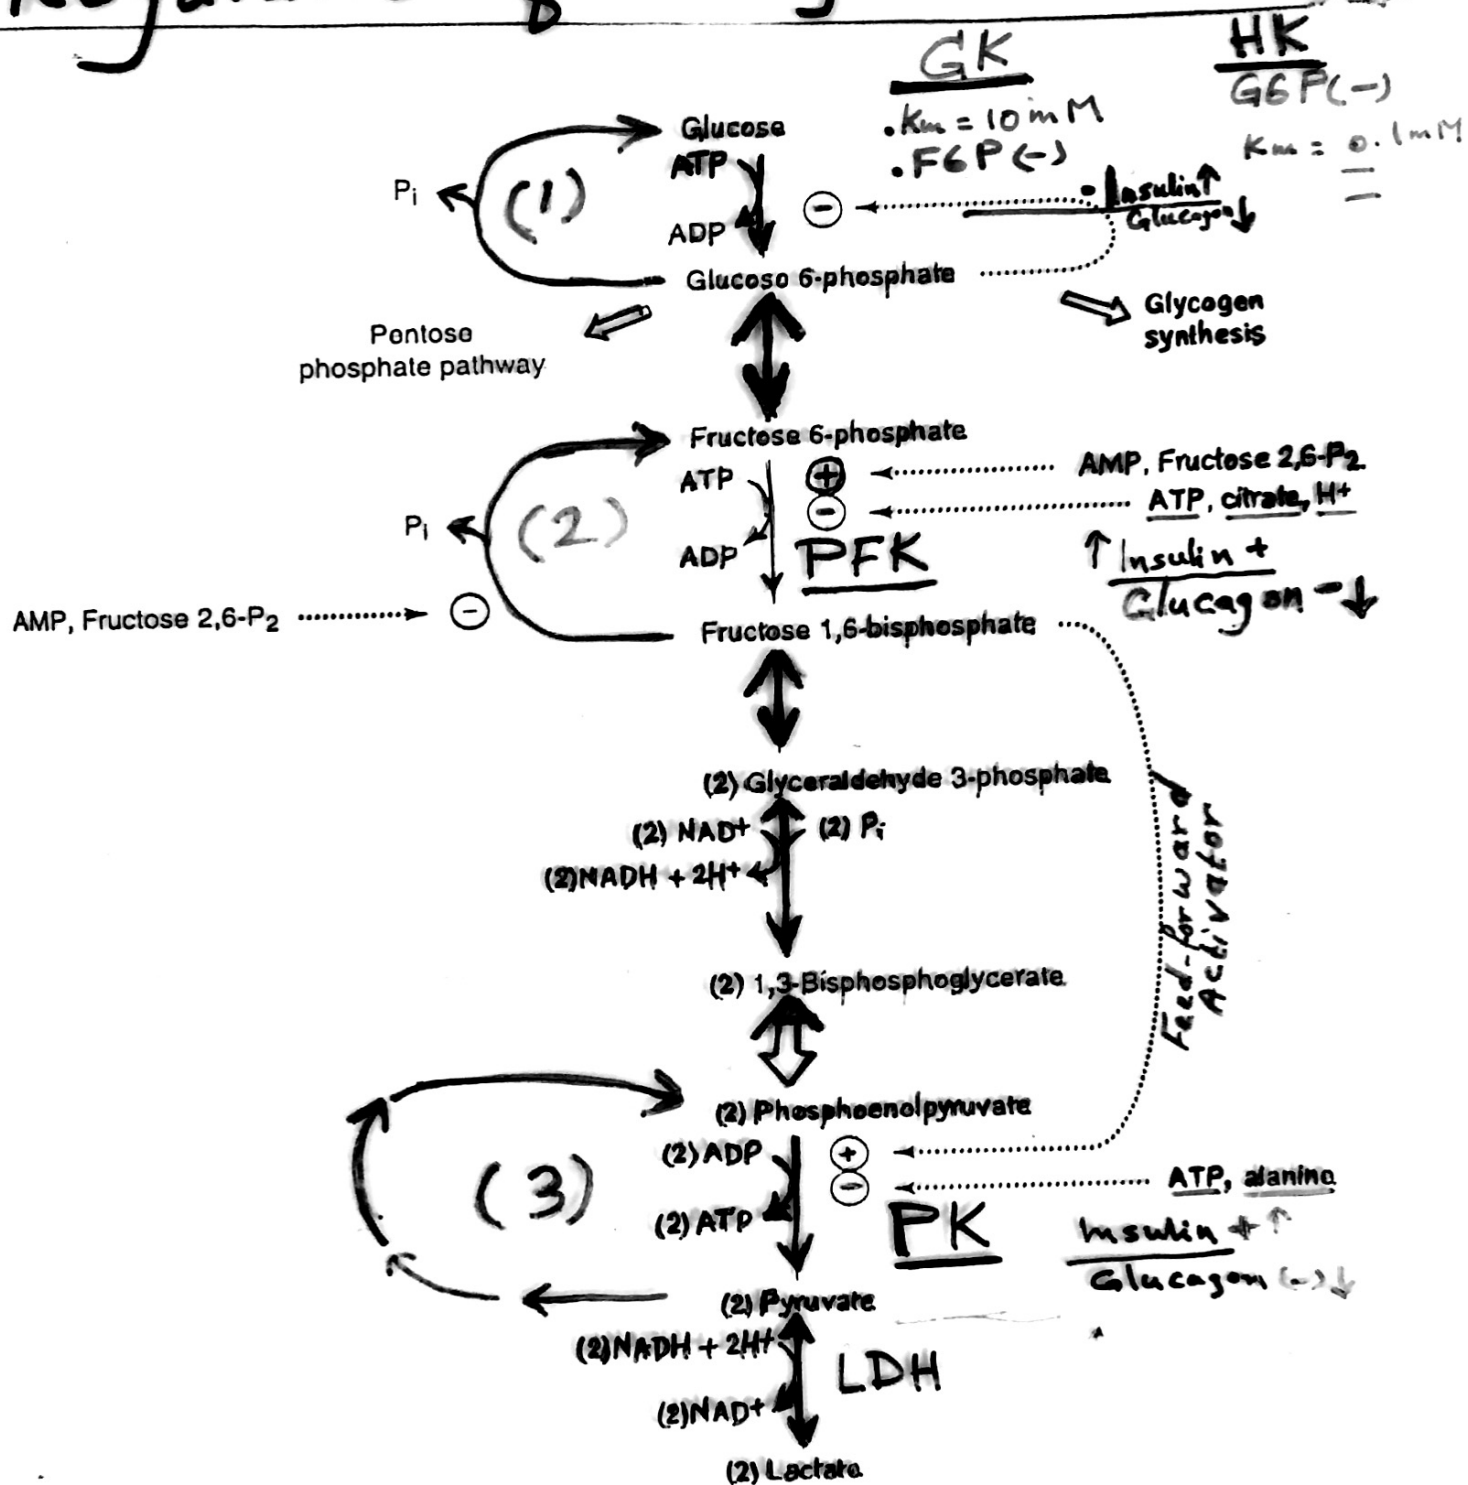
GK
$\cdot K_m = 10 mM$
$\cdot F6P(-)$

HK
G6P(−)
$K_m = 0.1 mM$

Glucose
ATP
ADP
(1)
$P_i$
• Insulin ↑
Glucagon ↓
Glucose 6-phosphate
Pentose phosphate pathway
Glycogen synthesis

Fructose 6-phosphate
ATP
ADP
(2)
$P_i$
AMP, Fructose 2,6-$P_2$
ATP, citrate, $H^+$
PFK
↑ Insulin +
Glucagon − ↓
AMP, Fructose 2,6-$P_2$
Fructose 1,6-bisphosphate

(2) Glyceraldehyde 3-phosphate
(2) $NAD^+$
(2) $P_i$
(2)NADH + $2H^+$
(2) 1,3-Bisphosphoglycerate
Feed-forward Activator

(2) Phosphoenolpyruvate
(2) ADP
(2) ATP
(3)
ATP, alanine
PK
Insulin + ↑
Glucagon (−) ↓
(2) Pyruvate
(2)NADH + $2H^+$
(2)$NAD^+$
LDH
(2) Lactate